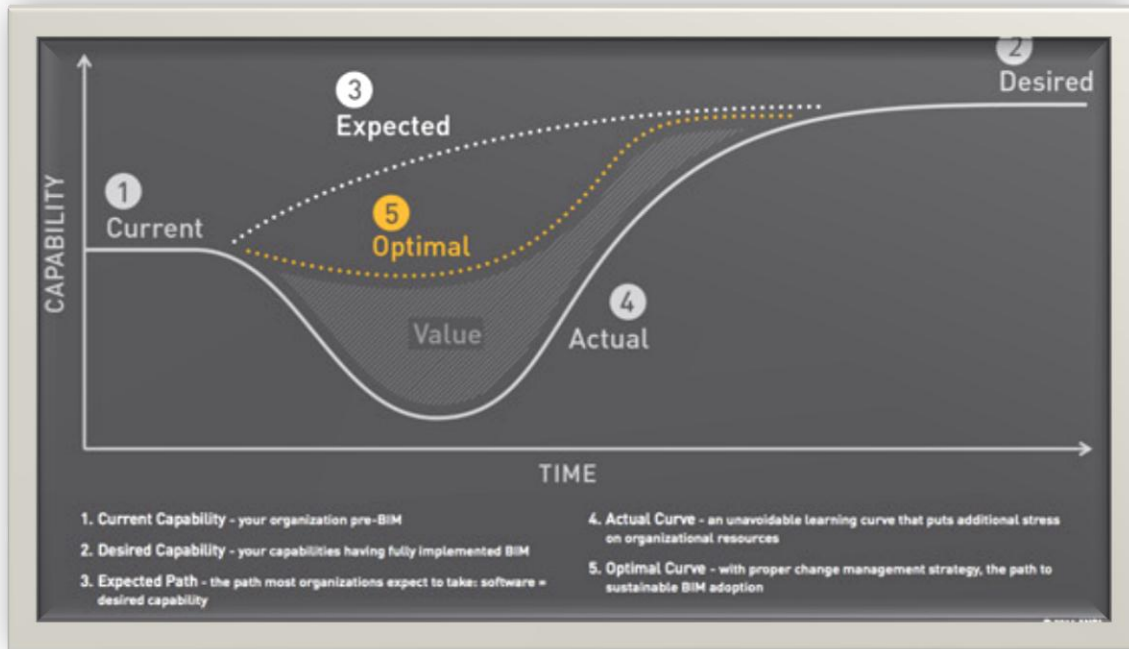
2
Desired

3
Expected

CAPABILITY

1
Current

5
Optimal

Value

4
Actual

TIME

1. Current Capability - your organization pre-BIM

2. Desired Capability - your capabilities having fully implemented BIM

3. Expected Path - the path most organizations expect to take: software = desired capability

4. Actual Curve - an unavoidable learning curve that puts additional stress on organizational resources

5. Optimal Curve - with proper change management strategy, the path to sustainable BIM adoption

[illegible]